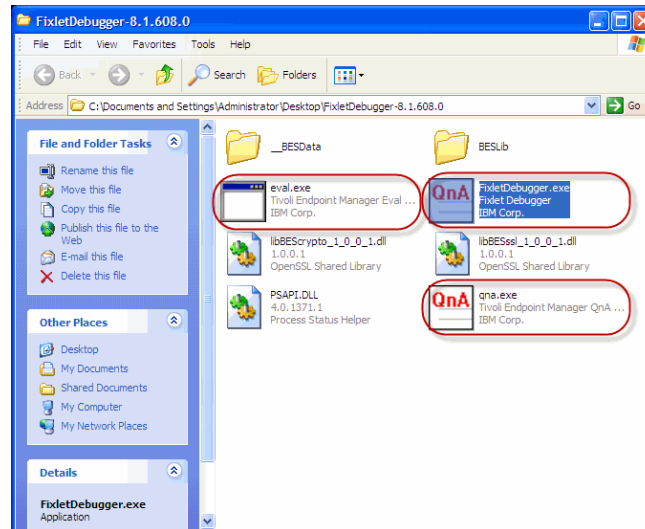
FixletDebugger-8.1.608.0

File Edit View Favorites Tools Help

Back Search Folders

Address C:\Documents and Settings\Administrator\Desktop\FixletDebugger-8.1.608.0 Go

File and Folder Tasks

Rename this file
Move this file
Copy this file
Publish this file to the Web
E-mail this file
Delete this file

Other Places

Desktop
My Documents
Shared Documents
My Computer
My Network Places

Details

FixletDebugger.exe
Application

__BESData

BESLib

eval.exe
Tivoli Endpoint Manager Eval ...
IBM Corp.

QnA
FixletDebugger.exe
Fixlet Debugger
IBM Corp.

libBEScrypto_1_0_0_1.dll
1.0.0.1
OpenSSL Shared Library

libBESssl_1_0_0_1.dll
1.0.0.1
OpenSSL Shared Library

PSAPI.DLL
4.0.1371.1
Process Status Helper

QnA
qna.exe
Tivoli Endpoint Manager QnA ...
IBM Corp.